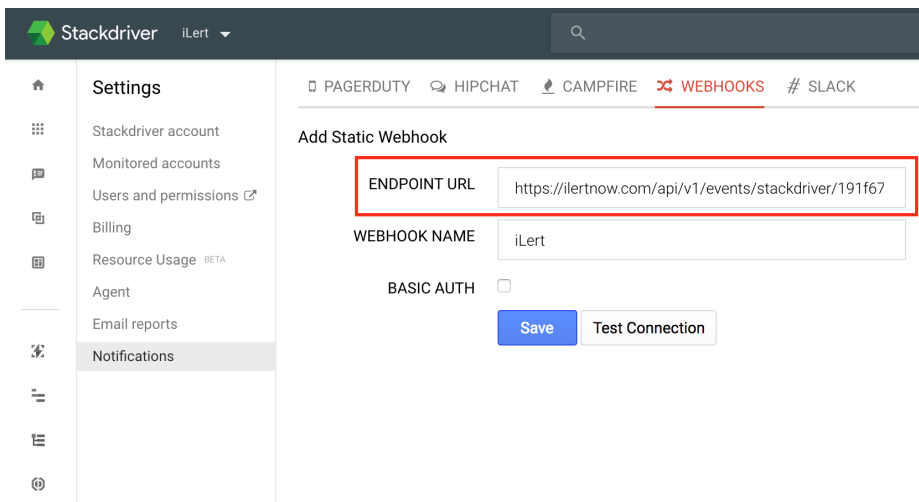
Stackdriver iLert

Settings

Stackdriver account
Monitored accounts
Users and permissions
Billing
Resource Usage BETA
Agent
Email reports
Notifications

PAGERDUTY HIPCHAT CAMPFIRE WEBHOOKS # SLACK

Add Static Webhook

ENDPOINT URL https://ilertnow.com/api/v1/events/stackdriver/191f67

WEBHOOK NAME iLert

BASIC AUTH

Save Test Connection